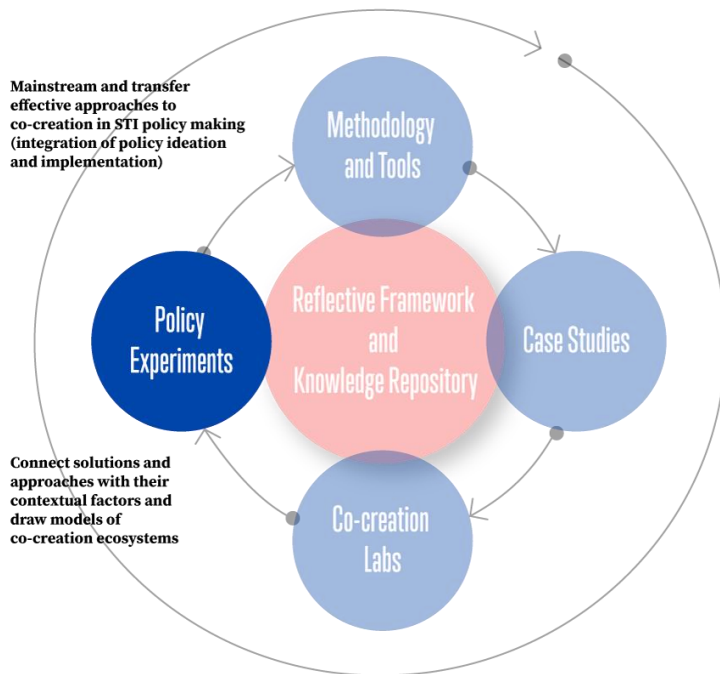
Mainstream and transfer effective approaches to co-creation in STI policy making (integration of policy ideation and implementation)

Methodology and Tools

Policy Experiments

Reflective Framework and Knowledge Repository

Case Studies

Connect solutions and approaches with their contextual factors and draw models of co-creation ecosystems

Co-creation Labs